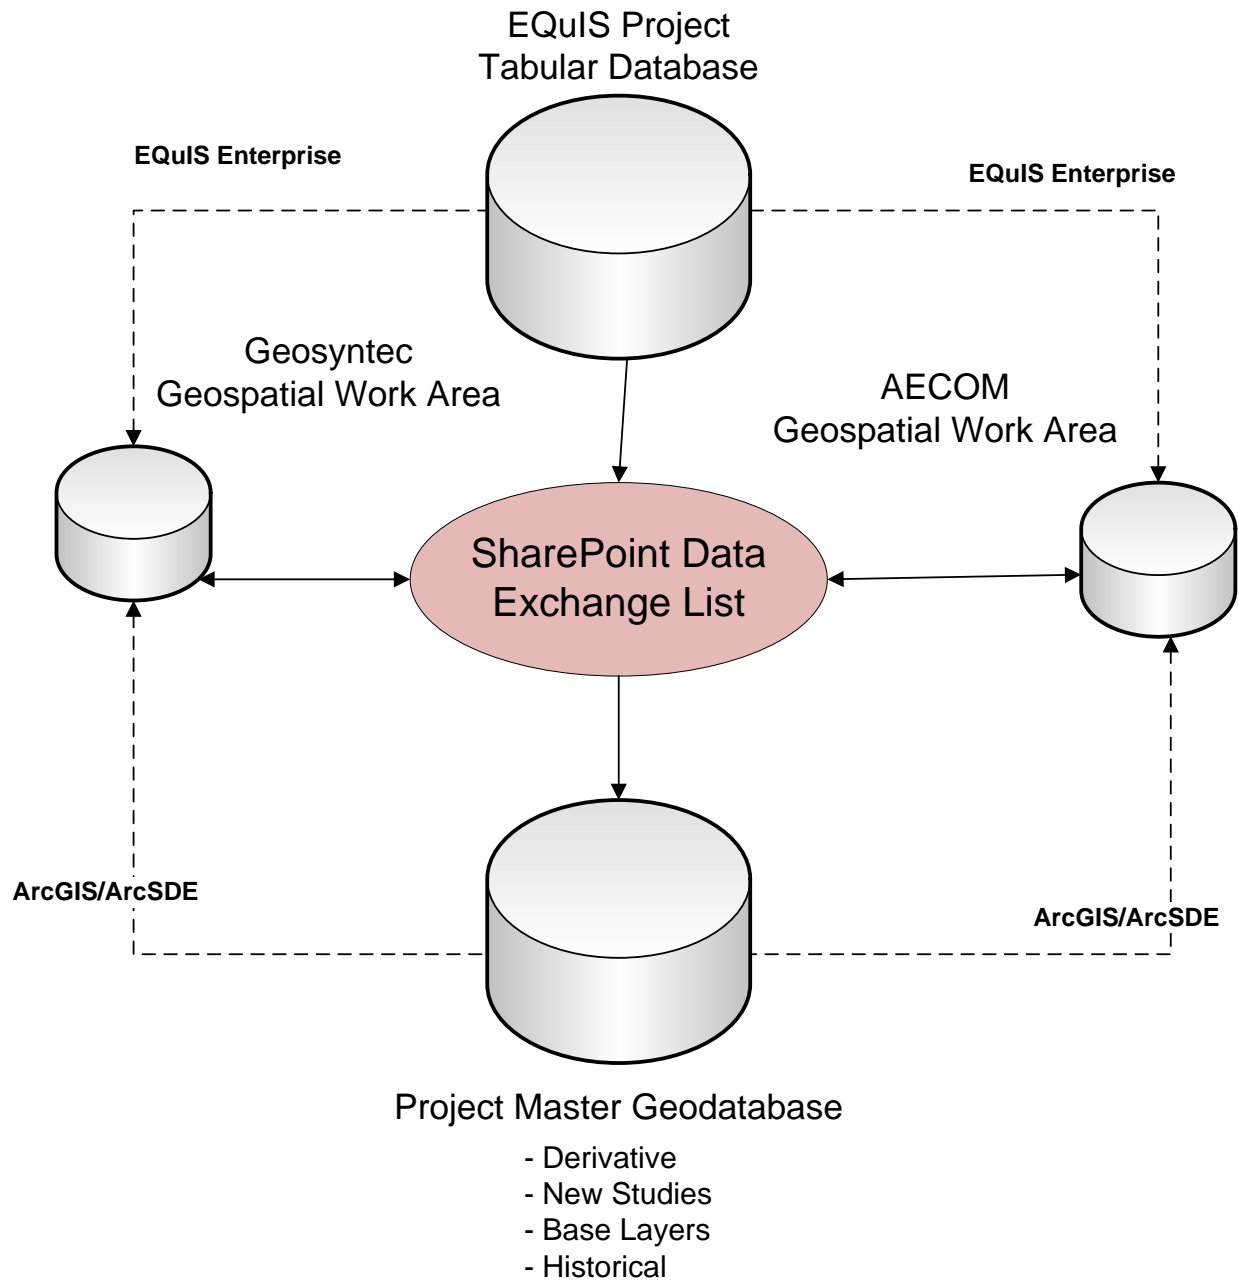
EQuIS Project
Tabular Database

EQuIS Enterprise

EQuIS Enterprise

Geosyntec
Geospatial Work Area

AECOM
Geospatial Work Area

SharePoint Data
Exchange List

ArcGIS/ArcSDE

ArcGIS/ArcSDE

Project Master Geodatabase

- Derivative
- New Studies
- Base Layers
- Historical